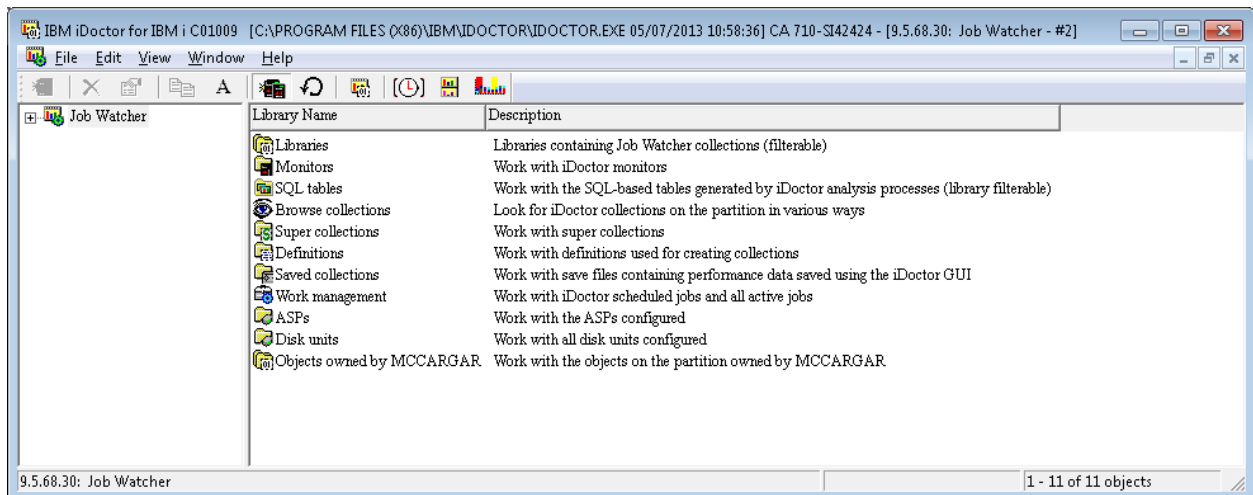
IBM iDoctor for IBM i C01009 [C:\PROGRAM FILES (X86)\IBM\IDOCTOR\IDOCTOR.EXE 05/07/2013 10:58:36] CA 710-SI42424 - [9.5.68.30: Job Watcher - #2]

File Edit View Window Help

A

Job Watcher

| Library Name | Description |
|---|---|
| Libraries | Libraries containing Job Watcher collections (filterable) |
| Monitors | Work with iDoctor monitors |
| SQL tables | Work with the SQL-based tables generated by iDoctor analysis processes (library filterable) |
| Browse collections | Look for iDoctor collections on the partition in various ways |
| Super collections | Work with super collections |
| Definitions | Work with definitions used for creating collections |
| Saved collections | Work with save files containing performance data saved using the iDoctor GUI |
| Work management | Work with iDoctor scheduled jobs and all active jobs |
| ASPs | Work with the ASPs configured |
| Disk units | Work with all disk units configured |
| Objects owned by MCCARGAR | Work with the objects on the partition owned by MCCARGAR |

9.5.68.30: Job Watcher

1 - 11 of 11 objects